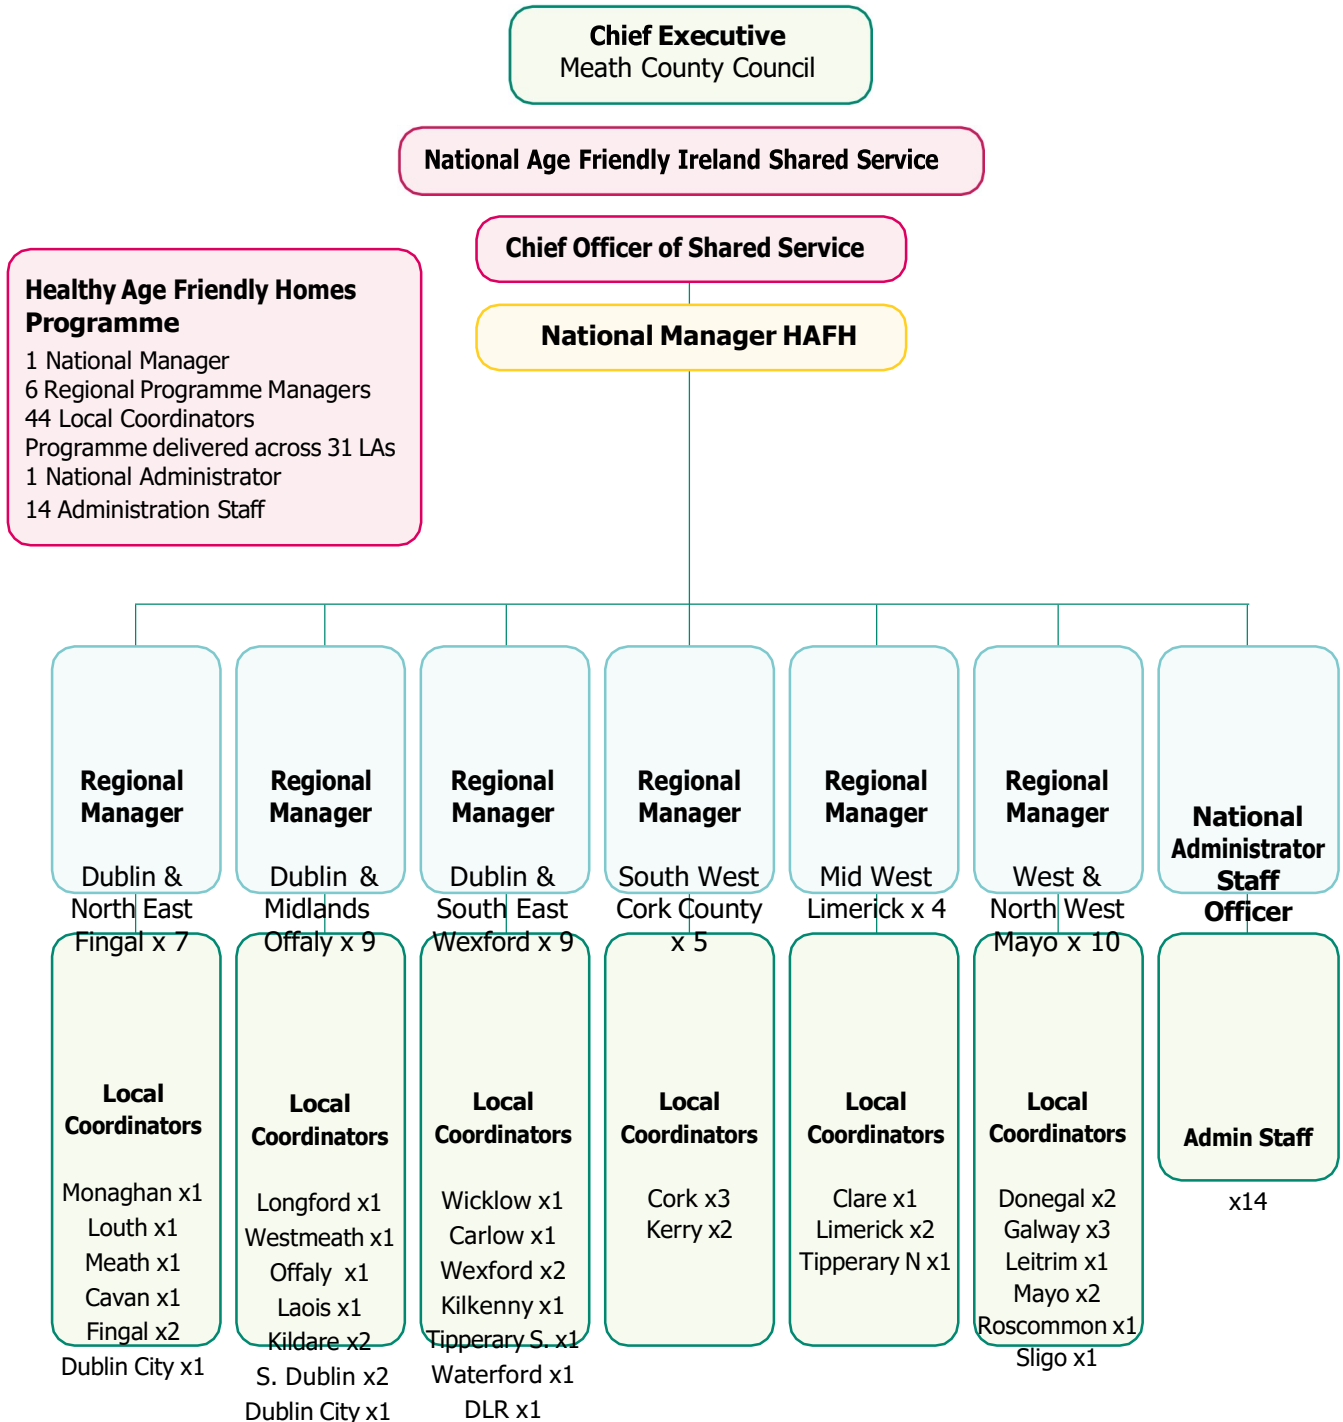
Chief Executive
Meath County Council

National Age Friendly Ireland Shared Service

Chief Officer of Shared Service

National Manager HAFH

Healthy Age Friendly Homes Programme
1 National Manager
6 Regional Programme Managers
44 Local Coordinators
Programme delivered across 31 LAs
1 National Administrator
14 Administration Staff

Regional Manager
Dublin & North East
Fingal x 7

Regional Manager
Dublin & Midlands
Offaly x 9

Regional Manager
Dublin & South East
Wexford x 9

Regional Manager
South West
Cork County x 5

Regional Manager
Mid West
Limerick x 4

Regional Manager
West & North West
Mayo x 10

National Administrator Staff Officer

Local Coordinators
Monaghan x1
Louth x1
Meath x1
Cavan x1
Fingal x2
Dublin City x1

Local Coordinators
Longford x1
Westmeath x1
Offaly x1
Laois x1
Kildare x2
S. Dublin x2
Dublin City x1

Local Coordinators
Wicklow x1
Carlow x1
Wexford x2
Kilkenny x1
Tipperary S. x1
Waterford x1
DLR x1

Local Coordinators
Cork x3
Kerry x2

Local Coordinators
Clare x1
Limerick x2
Tipperary N x1

Local Coordinators
Donegal x2
Galway x3
Leitrim x1
Mayo x2
Roscommon x1
Sligo x1

Admin Staff
x14